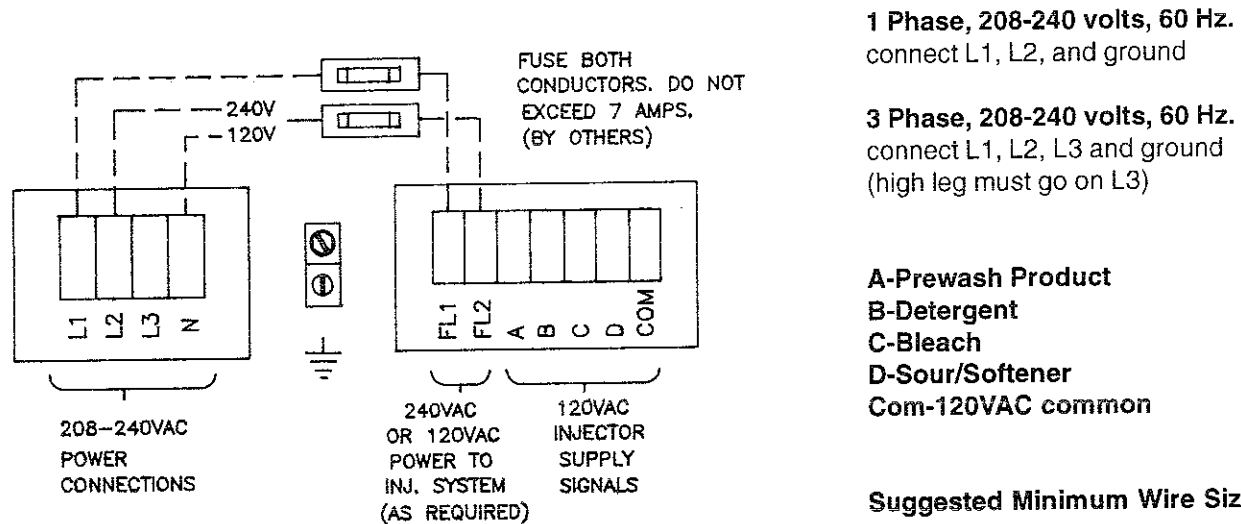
FUSE BOTH CONDUCTORS. DO NOT EXCEED 7 AMPS. (BY OTHERS)

240V
120V

L1 L2 L3 N

FL1 FL2 A B C D COM

208–240VAC POWER CONNECTIONS

240VAC OR 120VAC POWER TO INJ. SYSTEM (AS REQUIRED)

120VAC INJECTOR SUPPLY SIGNALS

**1 Phase, 208-240 volts, 60 Hz.**
connect L1, L2, and ground

**3 Phase, 208-240 volts, 60 Hz.**
connect L1, L2, L3 and ground (high leg must go on L3)

**A-Prewash Product**
**B-Detergent**
**C-Bleach**
**D-Sour/Softener**
**Com-120VAC common**

**Suggested Minimum Wire Siz**